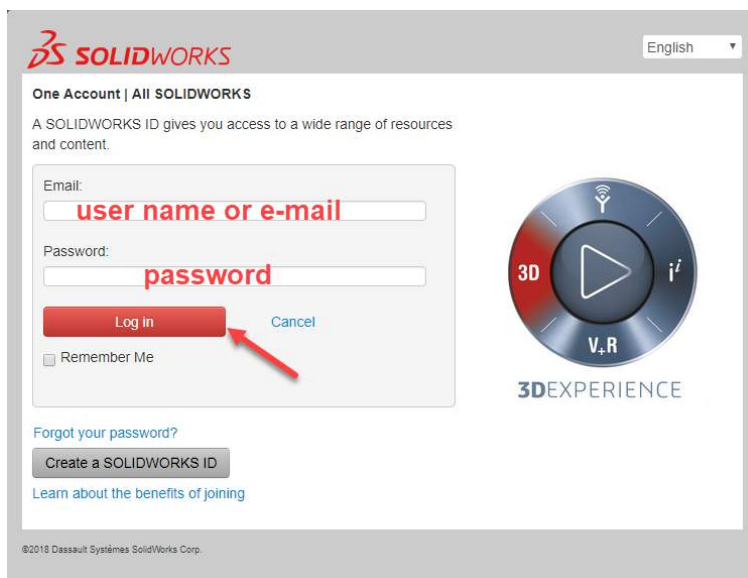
3S SOLIDWORKS

English

One Account | All SOLIDWORKS

A SOLIDWORKS ID gives you access to a wide range of resources and content.

Email:
user name or e-mail

Password:
password

Log in
Cancel

Remember Me

3D
$i^i$
V,R

3DEXPERIENCE

Forgot your password?

Create a SOLIDWORKS ID

Learn about the benefits of joining

©2018 Dassault Systèmes SolidWorks Corp.